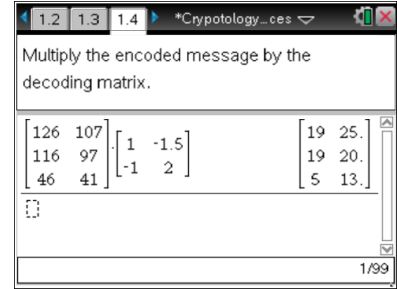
1.2 1.3 1.4 *Crypotology...ces

Multiply the encoded message by the decoding matrix.

$\begin{bmatrix} 126 & 107 \\ 116 & 97 \\ 46 & 41 \end{bmatrix} \cdot \begin{bmatrix} 1 & -1.5 \\ -1 & 2 \end{bmatrix}$ $\begin{bmatrix} 19 & 25. \\ 19 & 20. \\ 5 & 13. \end{bmatrix}$

1/99